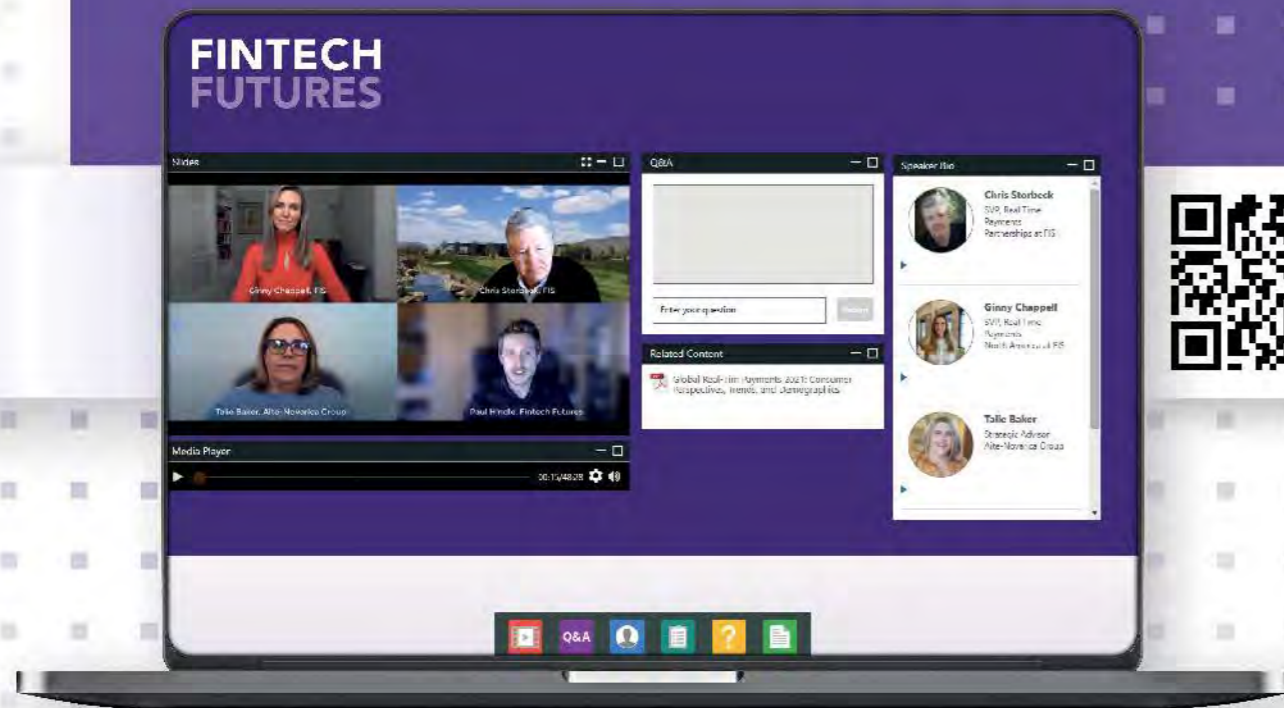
FINTECH FUTURES

Slides

Ginny Chappell, FIS

Chris Storbeck, FIS

Talie Baker, Aite-Novarica Group

Paul Hindle, Fintech Futures

Media Player

00:15/48:28

Q&A

Enter your question

Submit

Related Content

Global Real-Time Payments 2021: Consumer Perspectives, Trends, and Demographics

Speaker Bio

Chris Storbeck
SVP, Real Time Payments Partnerships at FIS

Ginny Chappell
SVP, Real Time Payments North America at FIS

Talie Baker
Strategic Advisor
Aite-Novarica Group

Q&A